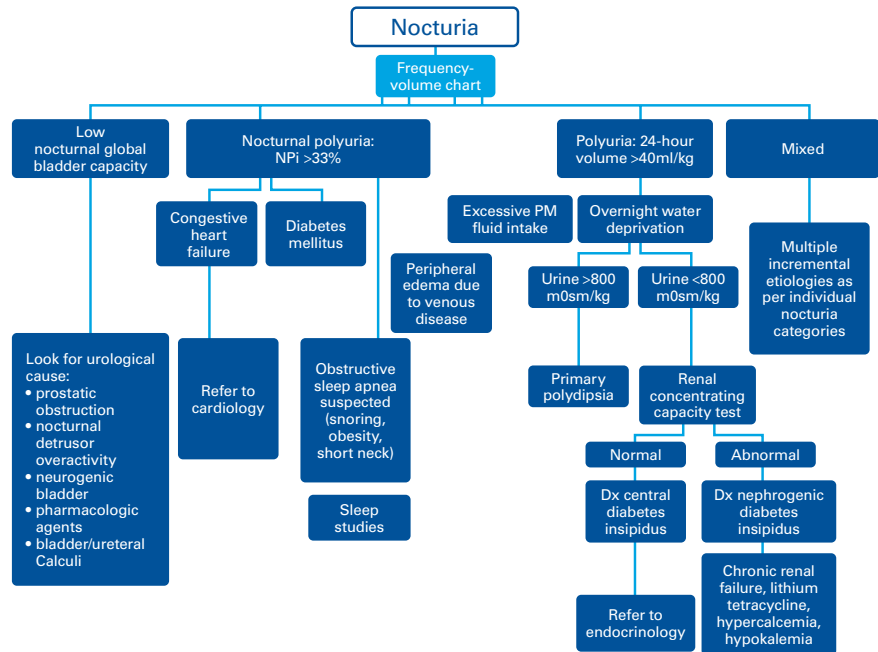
Nocturia

Frequency-volume chart

Low nocturnal global bladder capacity

Nocturnal polyuria: NPi >33%

Polyuria: 24-hour volume >40ml/kg

Mixed

Congestive heart failure

Diabetes mellitus

Peripheral edema due to venous disease

Excessive PM fluid intake

Overnight water deprivation

Multiple incremental etiologies as per individual nocturia categories

Urine >800 m0sm/kg

Urine <800 m0sm/kg

Look for urological cause:
• prostatic obstruction
• nocturnal detrusor overactivity
• neurogenic bladder
• pharmacologic agents
• bladder/ureteral Calculi

Refer to cardiology

Obstructive sleep apnea suspected (snoring, obesity, short neck)

Sleep studies

Primary polydipsia

Renal concentrating capacity test

Normal

Abnormal

Dx central diabetes insipidus

Dx nephrogenic diabetes insipidus

Refer to endocrinology

Chronic renal failure, lithium tetracycline, hypercalcemia, hypokalemia